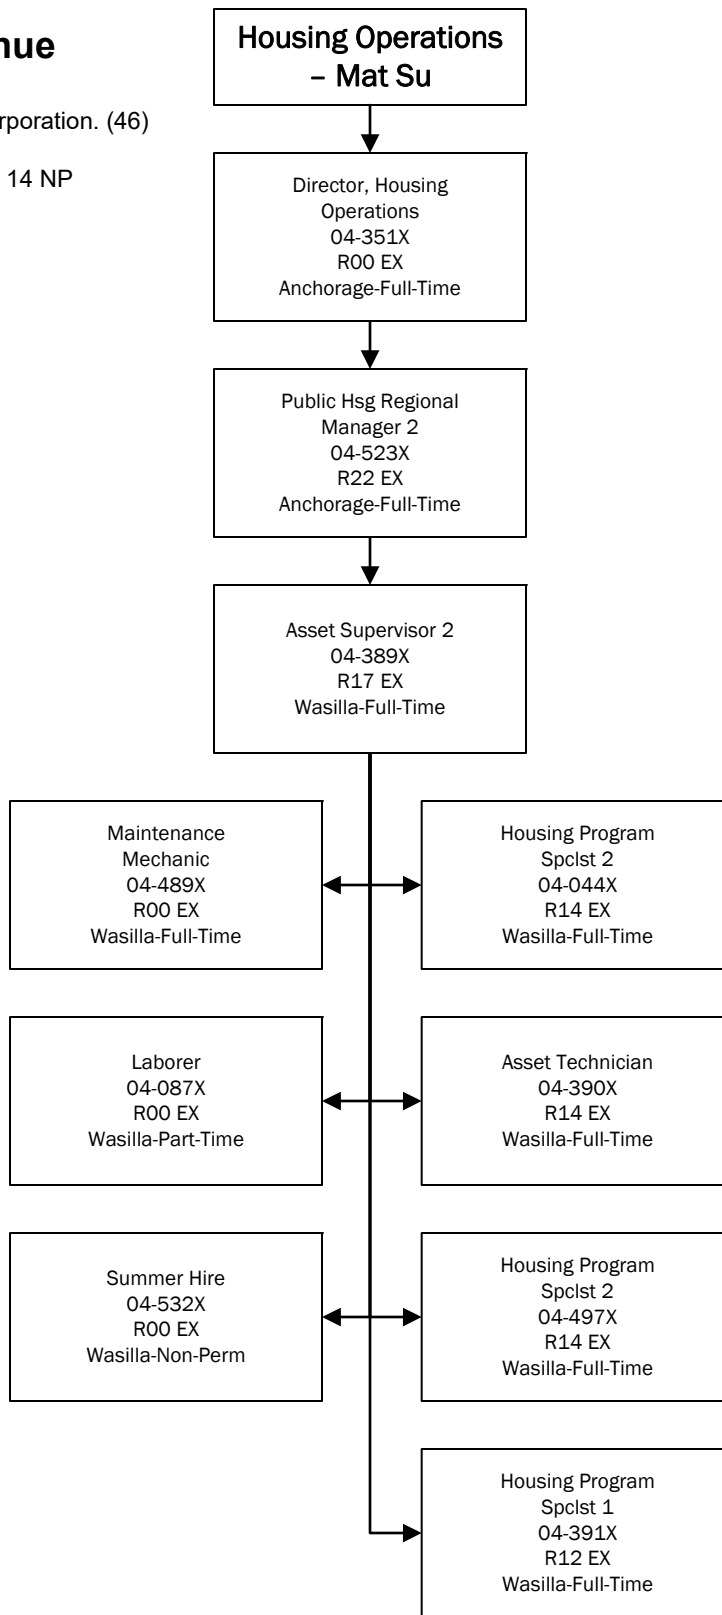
nue

rporation. (46)

14 NP

Housing Operations – Mat Su

Director, Housing Operations
04-351X
R00 EX
Anchorage-Full-Time

Public Hsg Regional Manager 2
04-523X
R22 EX
Anchorage-Full-Time

Asset Supervisor 2
04-389X
R17 EX
Wasilla-Full-Time

Maintenance Mechanic
04-489X
R00 EX
Wasilla-Full-Time

Housing Program Spclst 2
04-044X
R14 EX
Wasilla-Full-Time

Laborer
04-087X
R00 EX
Wasilla-Part-Time

Asset Technician
04-390X
R14 EX
Wasilla-Full-Time

Summer Hire
04-532X
R00 EX
Wasilla-Non-Perm

Housing Program Spclst 2
04-497X
R14 EX
Wasilla-Full-Time

Housing Program Spclst 1
04-391X
R12 EX
Wasilla-Full-Time